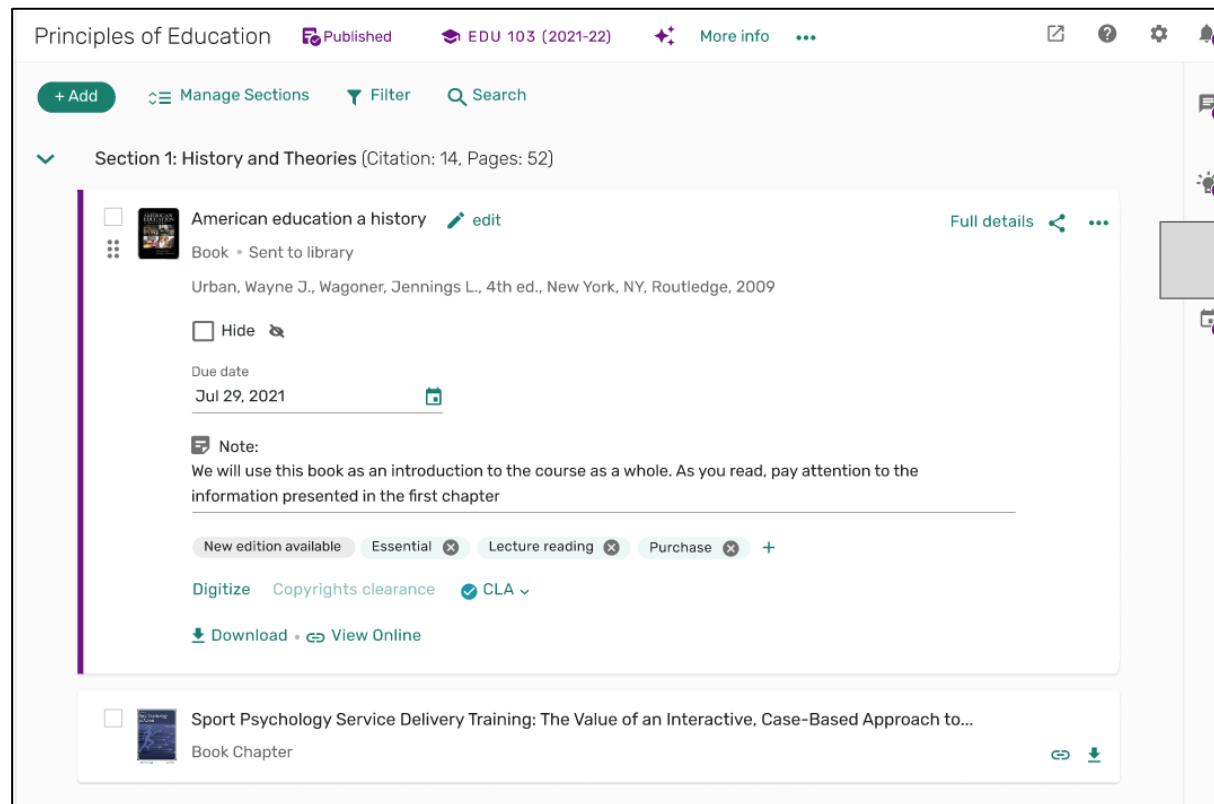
Principles of Education Published EDU 103 (2021-22) More info •••

+ Add Manage Sections Filter Search

Section 1: History and Theories (Citation: 14, Pages: 52)

American education a history edit Full details •••

Book • Sent to library

Urban, Wayne J., Wagoner, Jennings L., 4th ed., New York, NY, Routledge, 2009

Hide

Due date
Jul 29, 2021

Note:
We will use this book as an introduction to the course as a whole. As you read, pay attention to the information presented in the first chapter

New edition available Essential Lecture reading Purchase +

Digitize Copyrights clearance CLA

Download • View Online

Sport Psychology Service Delivery Training: The Value of an Interactive, Case-Based Approach to...

Book Chapter